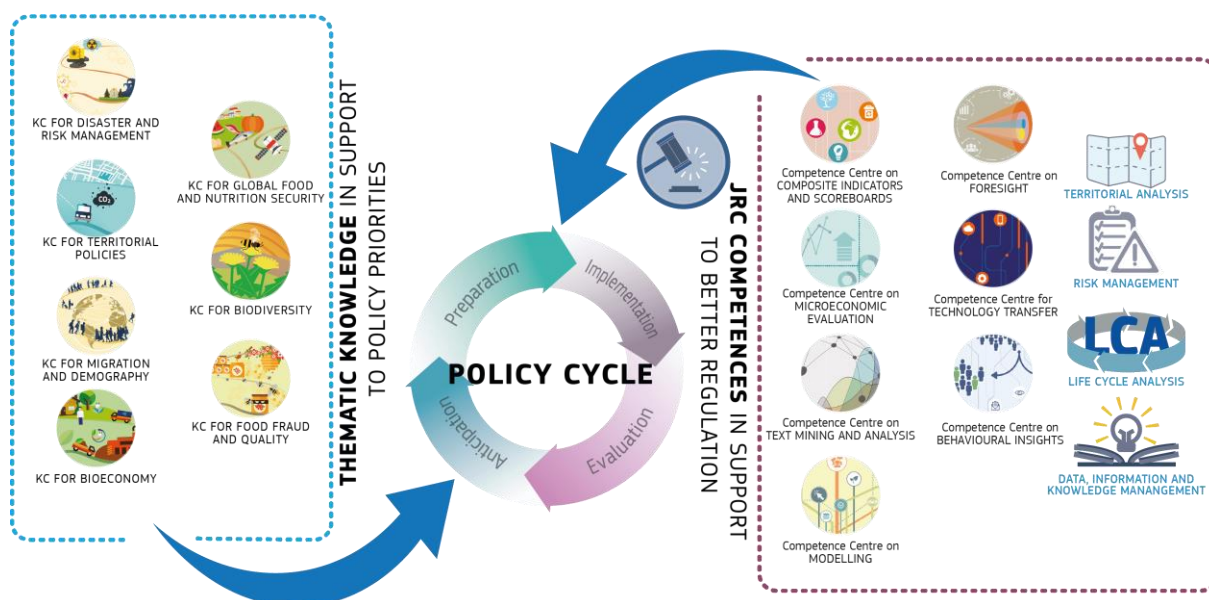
KC FOR DISASTER AND RISK MANAGEMENT

KC FOR TERRITORIAL POLICIES

KC FOR MIGRATION AND DEMOGRAPHY

KC FOR BIOECONOMY

KC FOR GLOBAL FOOD AND NUTRITION SECURITY

KC FOR BIODIVERSITY

KC FOR FOOD FRAUD AND QUALITY

THEMATIC KNOWLEDGE IN SUPPORT TO POLICY PRIORITIES

$CO_2$

Preparation

Implementation

Evaluation

Anticipation

POLICY CYCLE

JRC COMPETENCES IN SUPPORT TO BETTER REGULATION

Competence Centre on COMPOSITE INDICATORS AND SCOREBOARDS

Competence Centre on MICROECONOMIC EVALUATION

Competence Centre on TEXT MINING AND ANALYSIS

Competence Centre on MODELLING

Competence Centre on FORESIGHT

Competence Centre for TECHNOLOGY TRANSFER

Competence Centre on BEHAVIOURAL INSIGHTS

TERRITORIAL ANALYSIS

RISK MANAGEMENT

LCA

LIFE CYCLE ANALYSIS

DATA, INFORMATION AND KNOWLEDGE MANANGEMENT